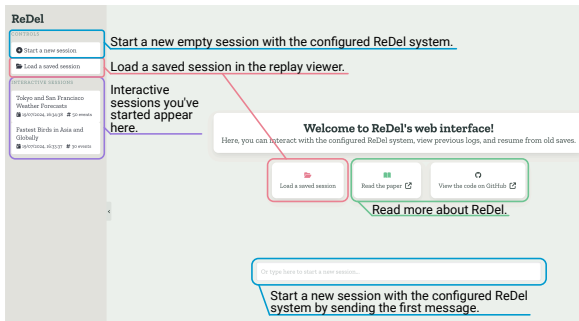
ReDel

CONTROLS

Start a new session

Load a saved session

INTERACTIVE SESSIONS

Tokyo and San Francisco Weather Forecasts
15/07/2024, 16:34:38 52 events

Fastest Birds in Asia and Globally
15/07/2024, 16:33:37 30 events

Start a new empty session with the configured ReDel system.

Load a saved session in the replay viewer.

Interactive sessions you've started appear here.

Welcome to ReDel's web interface!

Here, you can interact with the configured ReDel system, view previous logs, and resume from old saves.

Load a saved session

Read the paper

View the code on GitHub

Read more about ReDel.

Or type here to start a new session...

Start a new session with the configured ReDel system by sending the first message.